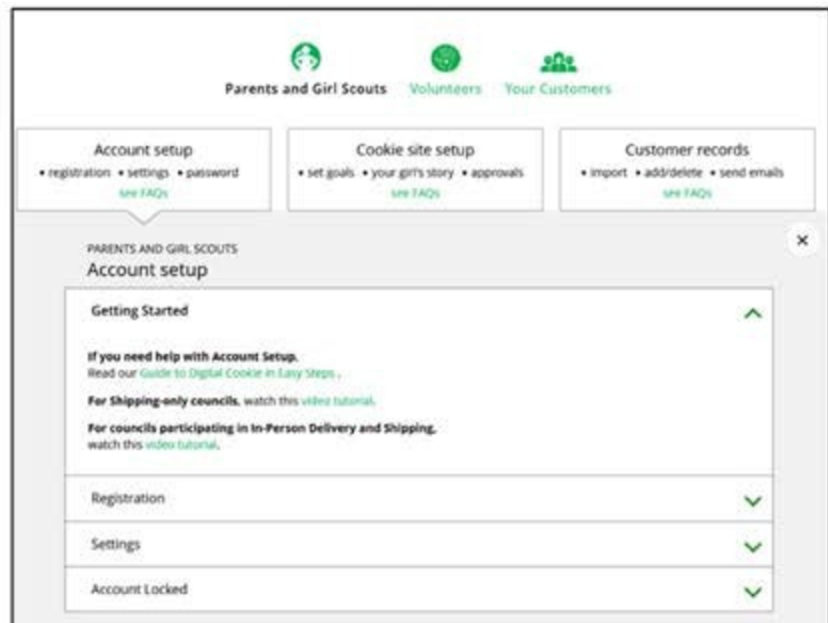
Parents and Girl Scouts Volunteers Your Customers

Account setup
• registration • settings • password
see FAQs

Cookie site setup
• set goals • your girl's story • approvals
see FAQs

Customer records
• import • add/delete • send emails
see FAQs

×

PARENTS AND GIRL SCOUTS
Account setup

Getting Started

If you need help with Account Setup.
Read our Guide to Digital Cookie in Easy Steps .

For Shipping-only councils, watch this video tutorial.

For councils participating in In-Person Delivery and Shipping, watch this video tutorial.

Registration

Settings

Account Locked